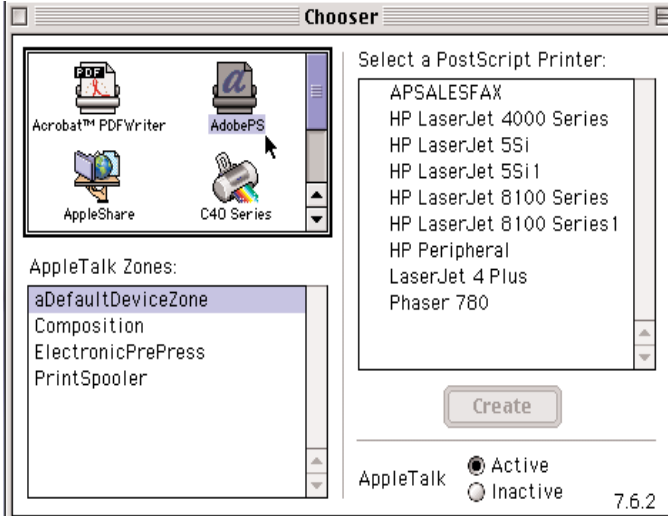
Chooser

PDF
Acrobat™ PDFWriter
AdobePS
AppleShare
C40 Series

AppleTalk Zones:
aDefaultDeviceZone
Composition
ElectronicPrePress
PrintSpooler

Select a PostScript Printer:
APSALESFAX
HP LaserJet 4000 Series
HP LaserJet 5Si
HP LaserJet 5Si1
HP LaserJet 8100 Series
HP LaserJet 8100 Series1
HP Peripheral
LaserJet 4 Plus
Phaser 780

Create

AppleTalk
Active
Inactive
7.6.2